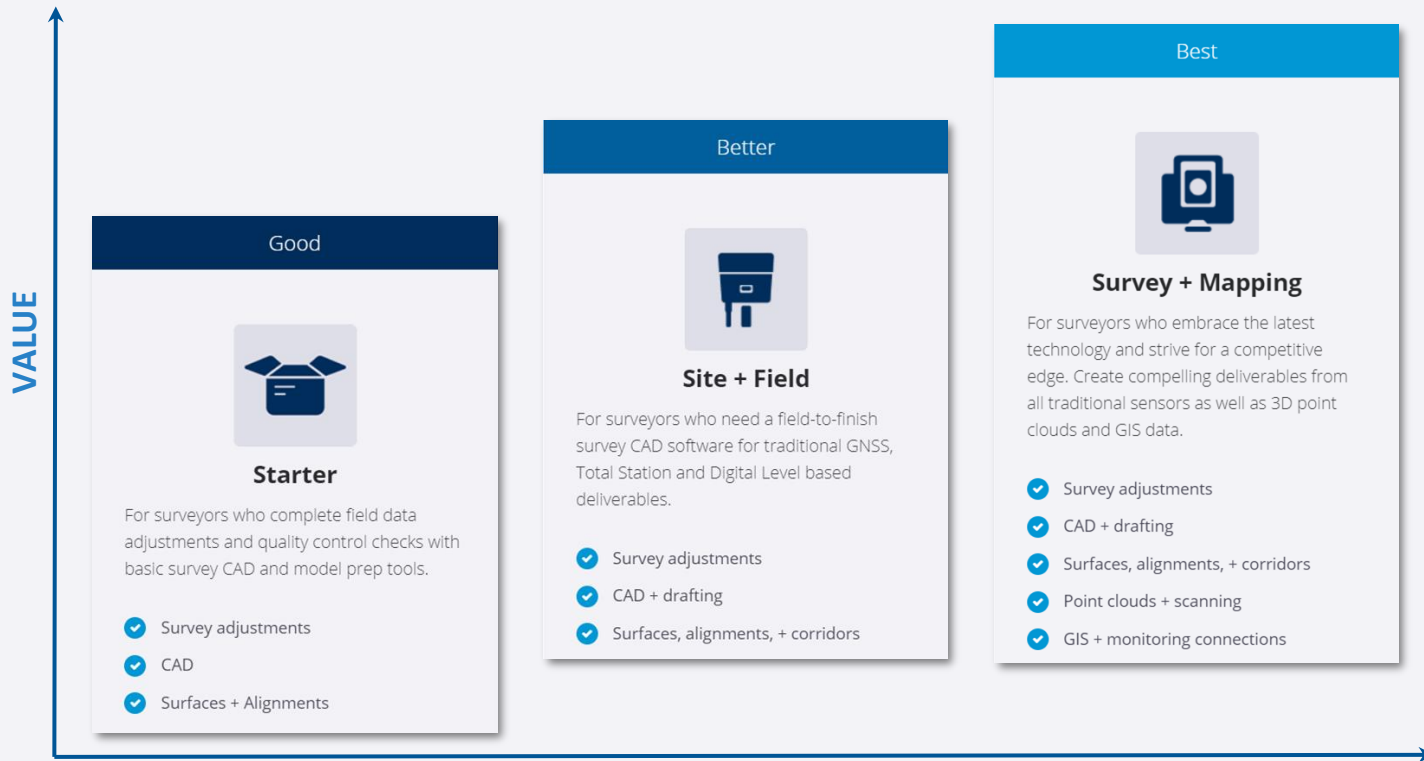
VALUE

Good

Starter

For surveyors who complete field data adjustments and quality control checks with basic survey CAD and model prep tools.

Survey adjustments

CAD

Surfaces + Alignments

Better

Site + Field

For surveyors who need a field-to-finish survey CAD software for traditional GNSS, Total Station and Digital Level based deliverables.

Survey adjustments

CAD + drafting

Surfaces, alignments, + corridors

Best

Survey + Mapping

For surveyors who embrace the latest technology and strive for a competitive edge. Create compelling deliverables from all traditional sensors as well as 3D point clouds and GIS data.

Survey adjustments

CAD + drafting

Surfaces, alignments, + corridors

Point clouds + scanning

GIS + monitoring connections